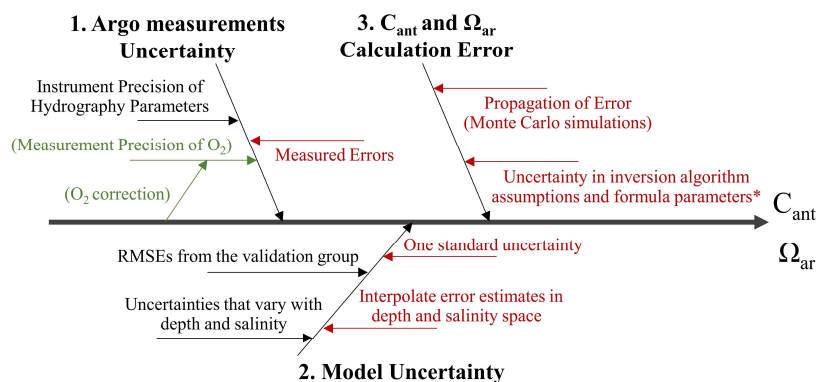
1. Argo measurements Uncertainty

3. $C_{ant}$ and $\Omega_{ar}$ Calculation Error

Instrument Precision of Hydrography Parameters

(Measurement Precision of $O_2$)

(O$_2$ correction)

Measured Errors

Propagation of Error (Monte Carlo simulations)

Uncertainty in inversion algorithm assumptions and formula parameters*

$C_{ant}$

$\Omega_{ar}$

RMSEs from the validation group

One standard uncertainty

Uncertainties that vary with depth and salinity

Interpolate error estimates in depth and salinity space

2. Model Uncertainty